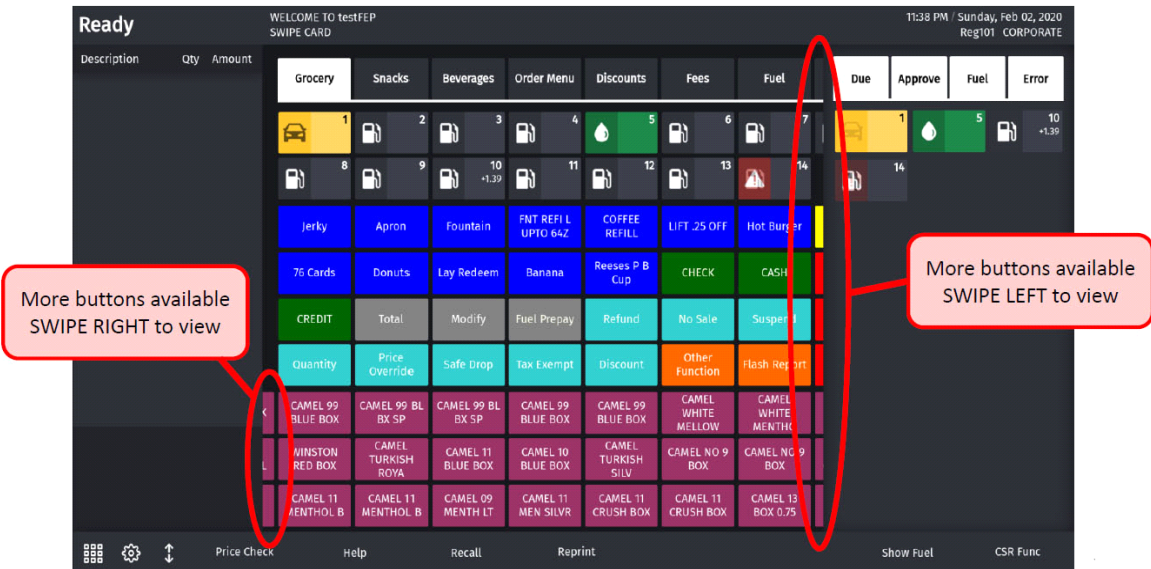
Ready

WELCOME TO testFEP
SWIPE CARD

11:38 PM / Sunday, Feb 02, 2020
Reg101 CORPORATE

Description Qty Amount

Grocery | Snacks | Beverages | Order Menu | Discounts | Fees | Fuel

Due | Approve | Fuel | Error

1 2 3 4 5 6 7

8 9 10 +1.39 11 12 13 14

1 5 10 +1.39

14

Jerky | Apron | Fountain | FNT REFI L UPTO 64Z | COFFEE REFILL | LIFT .25 OFF | Hot Burger

76 Cards | Donuts | Lay Redeem | Banana | Reeses P B Cup | CHECK | CASH

CREDIT | Total | Modify | Fuel Prepay | Refund | No Sale | Suspe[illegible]

Quantity | Price Override | Safe Drop | Tax Exempt | Discount | Other Function | Flash Report

CAMEL 99 BLUE BOX | CAMEL 99 BL BX SP | CAMEL 99 BL BX SP | CAMEL 99 BLUE BOX | CAMEL 99 BLUE BOX | CAMEL WHITE MELLOW | CAMEL WHITE MENTHO

WINSTON RED BOX | CAMEL TURKISH ROYA | CAMEL 11 BLUE BOX | CAMEL 10 BLUE BOX | CAMEL TURKISH SILV | CAMEL NO 9 BOX | CAMEL NO 9 BOX

CAMEL 11 MENTHOL B | CAMEL 11 MENTHOL B | CAMEL 09 MENTH LT | CAMEL 11 MEN SILVR | CAMEL 11 CRUSH BOX | CAMEL 11 CRUSH BOX | CAMEL 13 BOX 0.75

More buttons available SWIPE RIGHT to view

More buttons available SWIPE LEFT to view

Price Check | Help | Recall | Reprint | Show Fuel | CSR Func